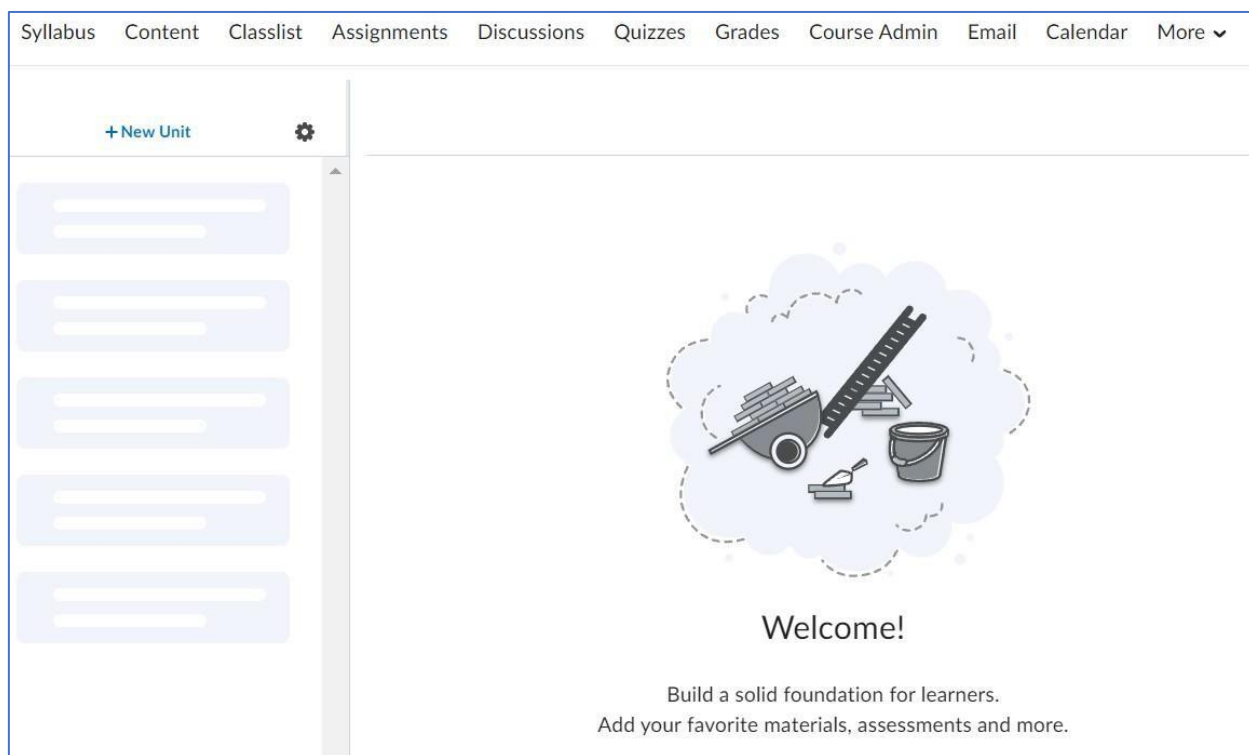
Syllabus Content Classlist Assignments Discussions Quizzes Grades Course Admin Email Calendar More

+ New Unit

Welcome!

Build a solid foundation for learners.
Add your favorite materials, assessments and more.